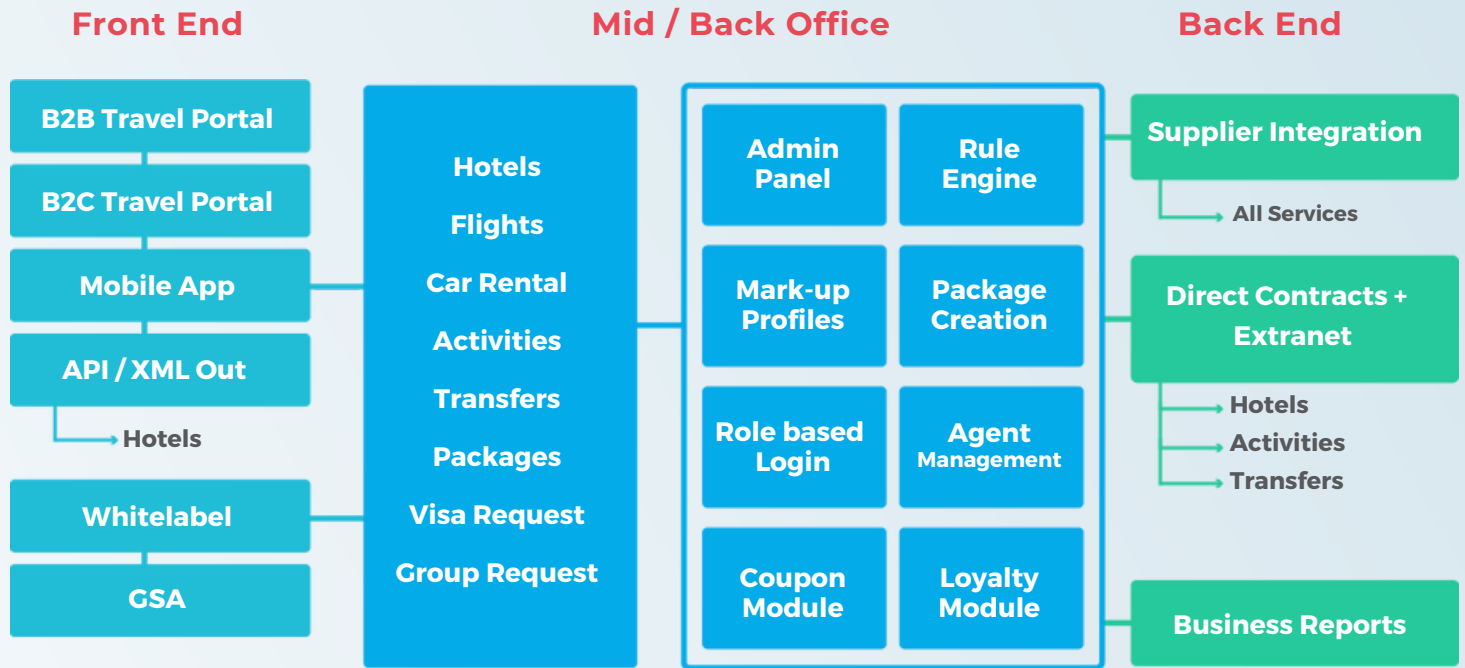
Front End

Mid / Back Office

Back End

B2B Travel Portal

B2C Travel Portal

Mobile App

API / XML Out

Hotels

Whitelabel

GSA

Hotels

Flights

Car Rental

Activities

Transfers

Packages

Visa Request

Group Request

Admin Panel

Rule Engine

Mark-up Profiles

Package Creation

Role based Login

Agent Management

Coupon Module

Loyalty Module

Supplier Integration

All Services

Direct Contracts + Extranet

Hotels

Activities

Transfers

Business Reports